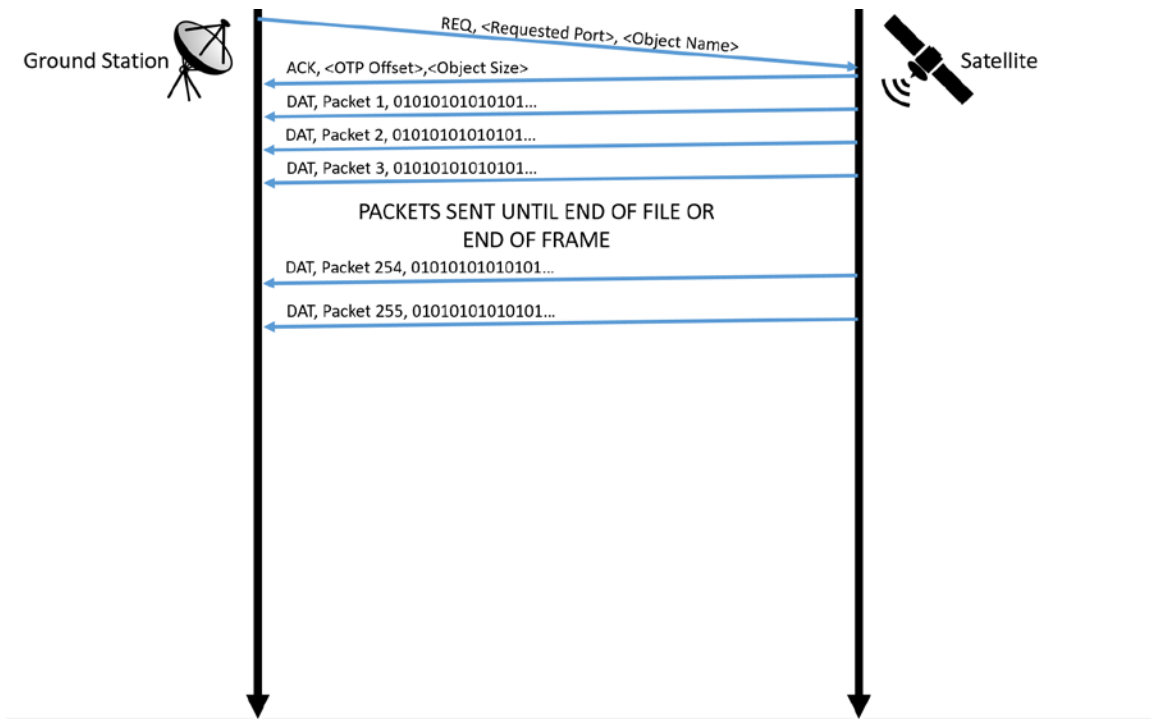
Ground Station

Satellite

REQ, <Requested Port>, <Object Name>

ACK, <OTP Offset>,<Object Size>

DAT, Packet 1, 01010101010101...

DAT, Packet 2, 01010101010101...

DAT, Packet 3, 01010101010101...

PACKETS SENT UNTIL END OF FILE OR END OF FRAME

DAT, Packet 254, 01010101010101...

DAT, Packet 255, 01010101010101...